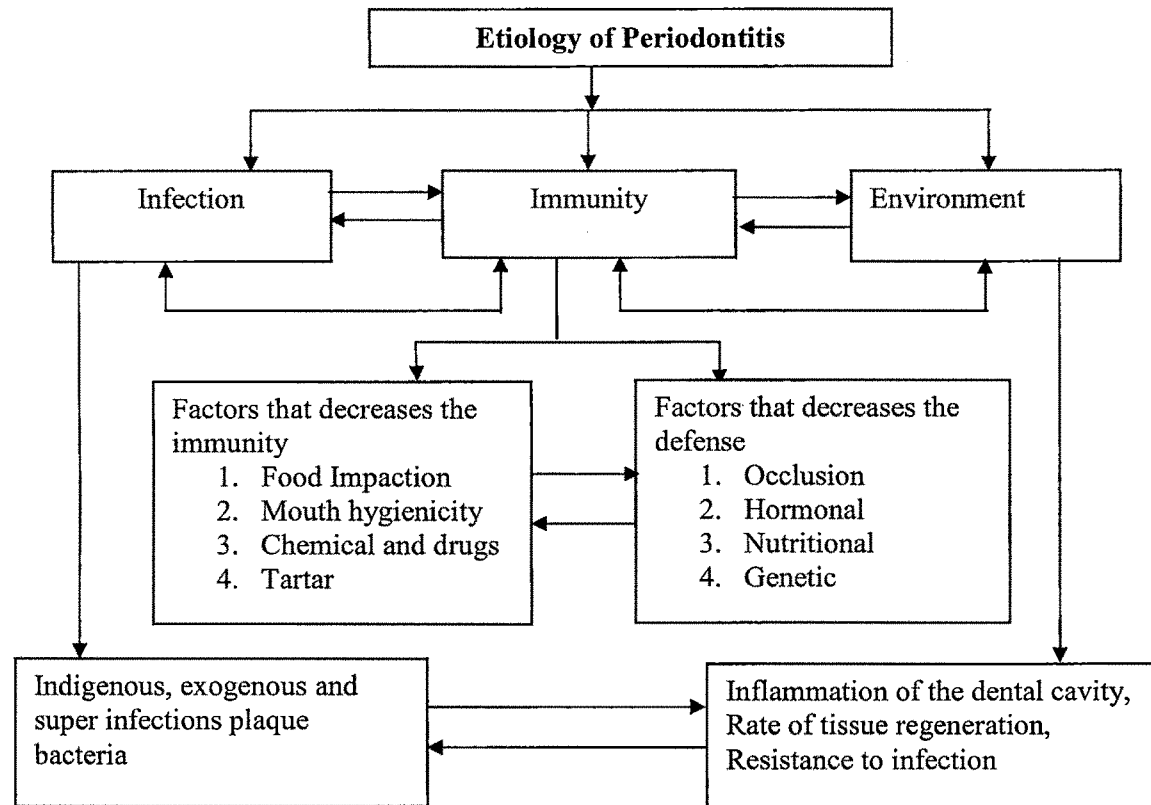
Etiology of Periodontitis

Infection

Immunity

Environment

Factors that decreases the immunity
1. Food Impaction
2. Mouth hygienicity
3. Chemical and drugs
4. Tartar

Factors that decreases the defense
1. Occlusion
2. Hormonal
3. Nutritional
4. Genetic

Indigenous, exogenous and super infections plaque bacteria

Inflammation of the dental cavity, Rate of tissue regeneration, Resistance to infection